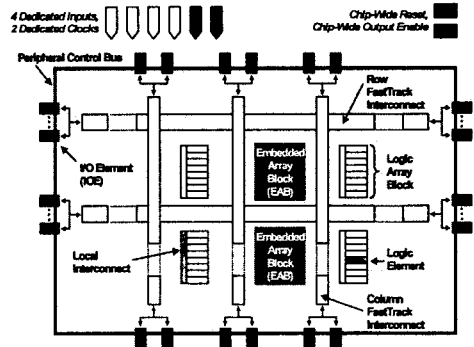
4 Dedicated Inputs, 2 Dedicated Clocks

Chip-Wide Reset, Chip-Wide Output Enable

Peripheral Control Bus

Row FastTrack Interconnect

I/O Element (IOE)

Embedded Array Block (EAB)

Logic Array Block

Embedded Array Block (EAB)

Local Interconnect

Logic Element

Column FastTrack Interconnect